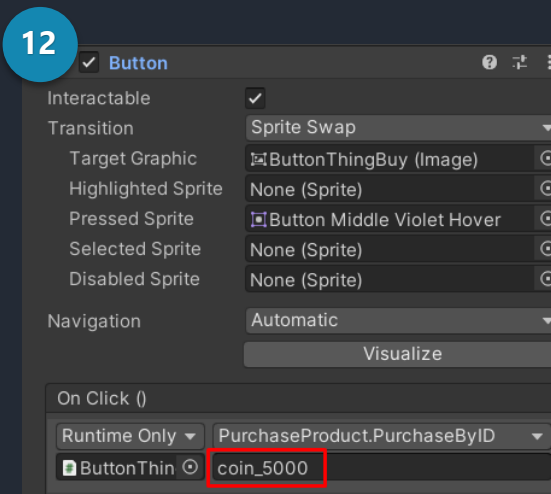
12

Button

Interactable

Transition | Sprite Swap

Target Graphic | ButtonThingBuy (Image)

Highlighted Sprite | None (Sprite)

Pressed Sprite | Button Middle Violet Hover

Selected Sprite | None (Sprite)

Disabled Sprite | None (Sprite)

Navigation | Automatic

Visualize

On Click ()

Runtime Only | PurchaseProduct.PurchaseByID

ButtonThin | coin_5000